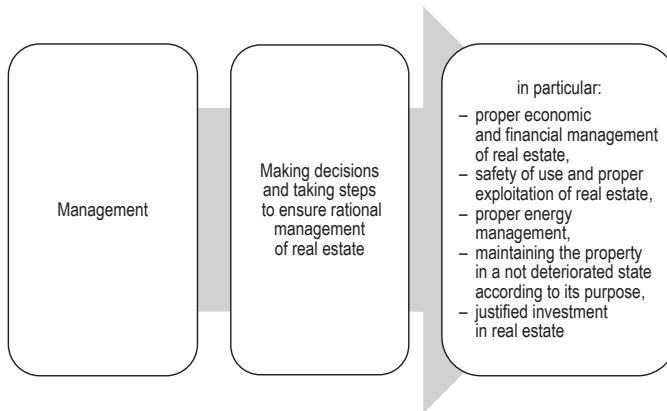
Management

Making decisions and taking steps to ensure rational management of real estate

in particular:
– proper economic and financial management of real estate,
– safety of use and proper exploitation of real estate,
– proper energy management,
– maintaining the property in a not deteriorated state according to its purpose,
– justified investment in real estate